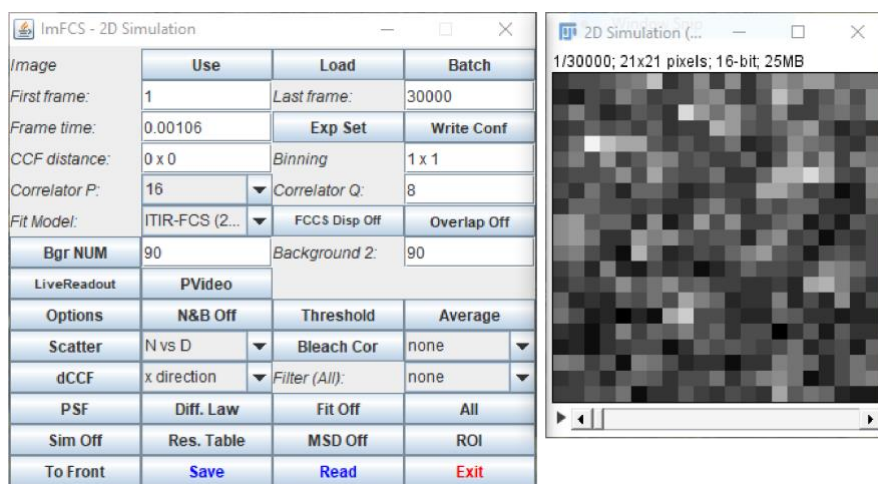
ImFCS - 2D Simulation

| Image | Use | Load | Batch |
|---|---|---|---|
| First frame: | 1 | Last frame: | 30000 |
| Frame time: | 0.00106 | Exp Set | Write Conf |
| CCF distance: | 0 x 0 | Binning | 1 x 1 |
| Correlator P: | 16 | Correlator Q: | 8 |
| Fit Model: | ITIR-FCS (2... | FCCS Disp Off | Overlap Off |
| Bgr NUM | 90 | Background 2: | 90 |
| LiveReadout | PVideo | | |
| Options | N&B Off | Threshold | Average |
| Scatter | N vs D | Bleach Cor | none |
| dCCF | x direction | Filter (All): | none |
| PSF | Diff. Law | Fit Off | All |
| Sim Off | Res. Table | MSD Off | ROI |
| To Front | Save | Read | Exit |

2D Simulation (...

1/30000; 21x21 pixels; 16-bit; 25MB